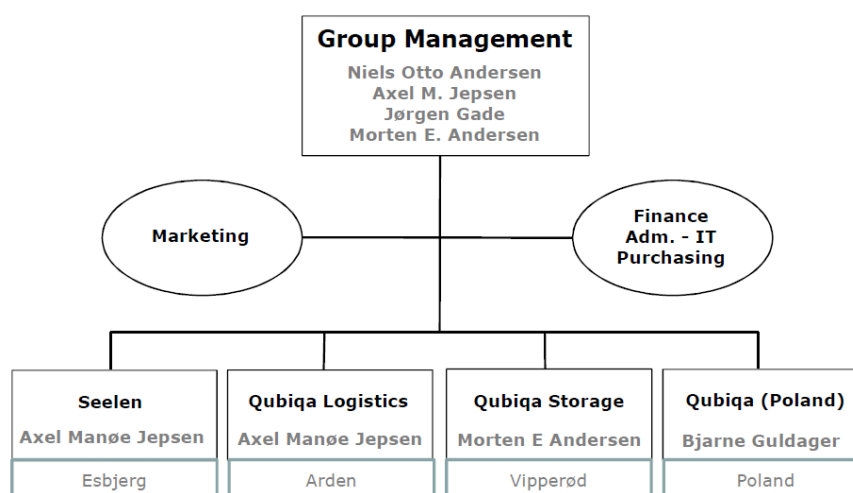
Group Management
Niels Otto Andersen
Axel M. Jepsen
Jørgen Gade
Morten E. Andersen

Marketing

Finance
Adm. - IT
Purchasing

Seelen
Axel Manøe Jepsen
Esbjerg

Qubiqa Logistics
Axel Manøe Jepsen
Arden

Qubiqa Storage
Morten E Andersen
Vipperød

Qubiqa (Poland)
Bjarne Guldager
Poland